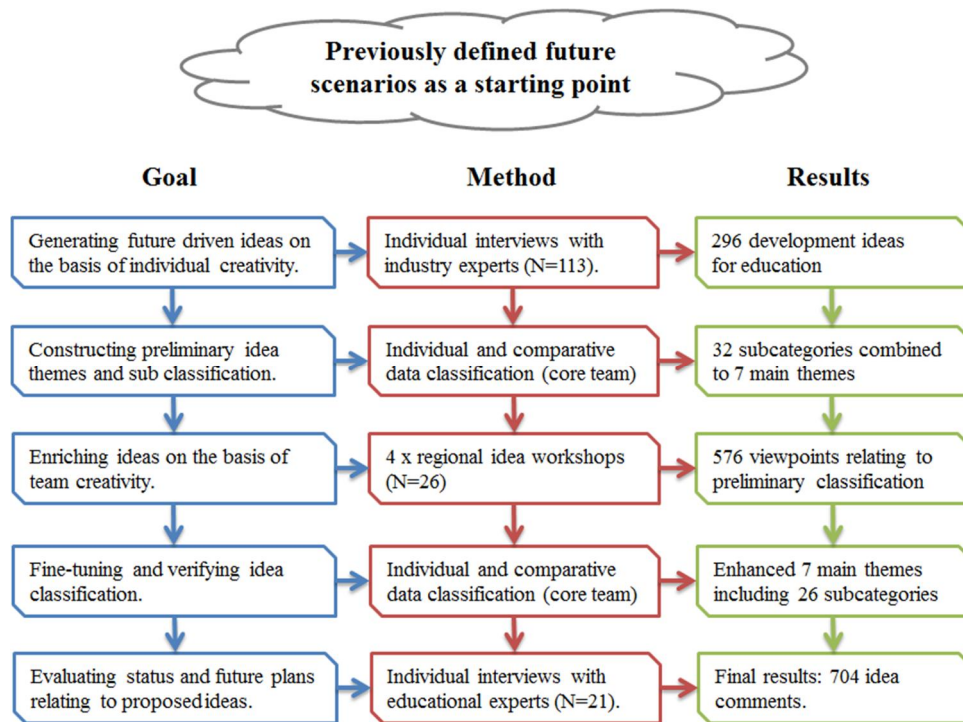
Previously defined future scenarios as a starting point

Goal

Method

Results

Generating future driven ideas on the basis of individual creativity.

Individual interviews with industry experts (N=113).

296 development ideas for education

Constructing preliminary idea themes and sub classification.

Individual and comparative data classification (core team)

32 subcategories combined to 7 main themes

Enriching ideas on the basis of team creativity.

4 x regional idea workshops (N=26)

576 viewpoints relating to preliminary classification

Fine-tuning and verifying idea classification.

Individual and comparative data classification (core team)

Enhanced 7 main themes including 26 subcategories

Evaluating status and future plans relating to proposed ideas.

Individual interviews with educational experts (N=21).

Final results: 704 idea comments.